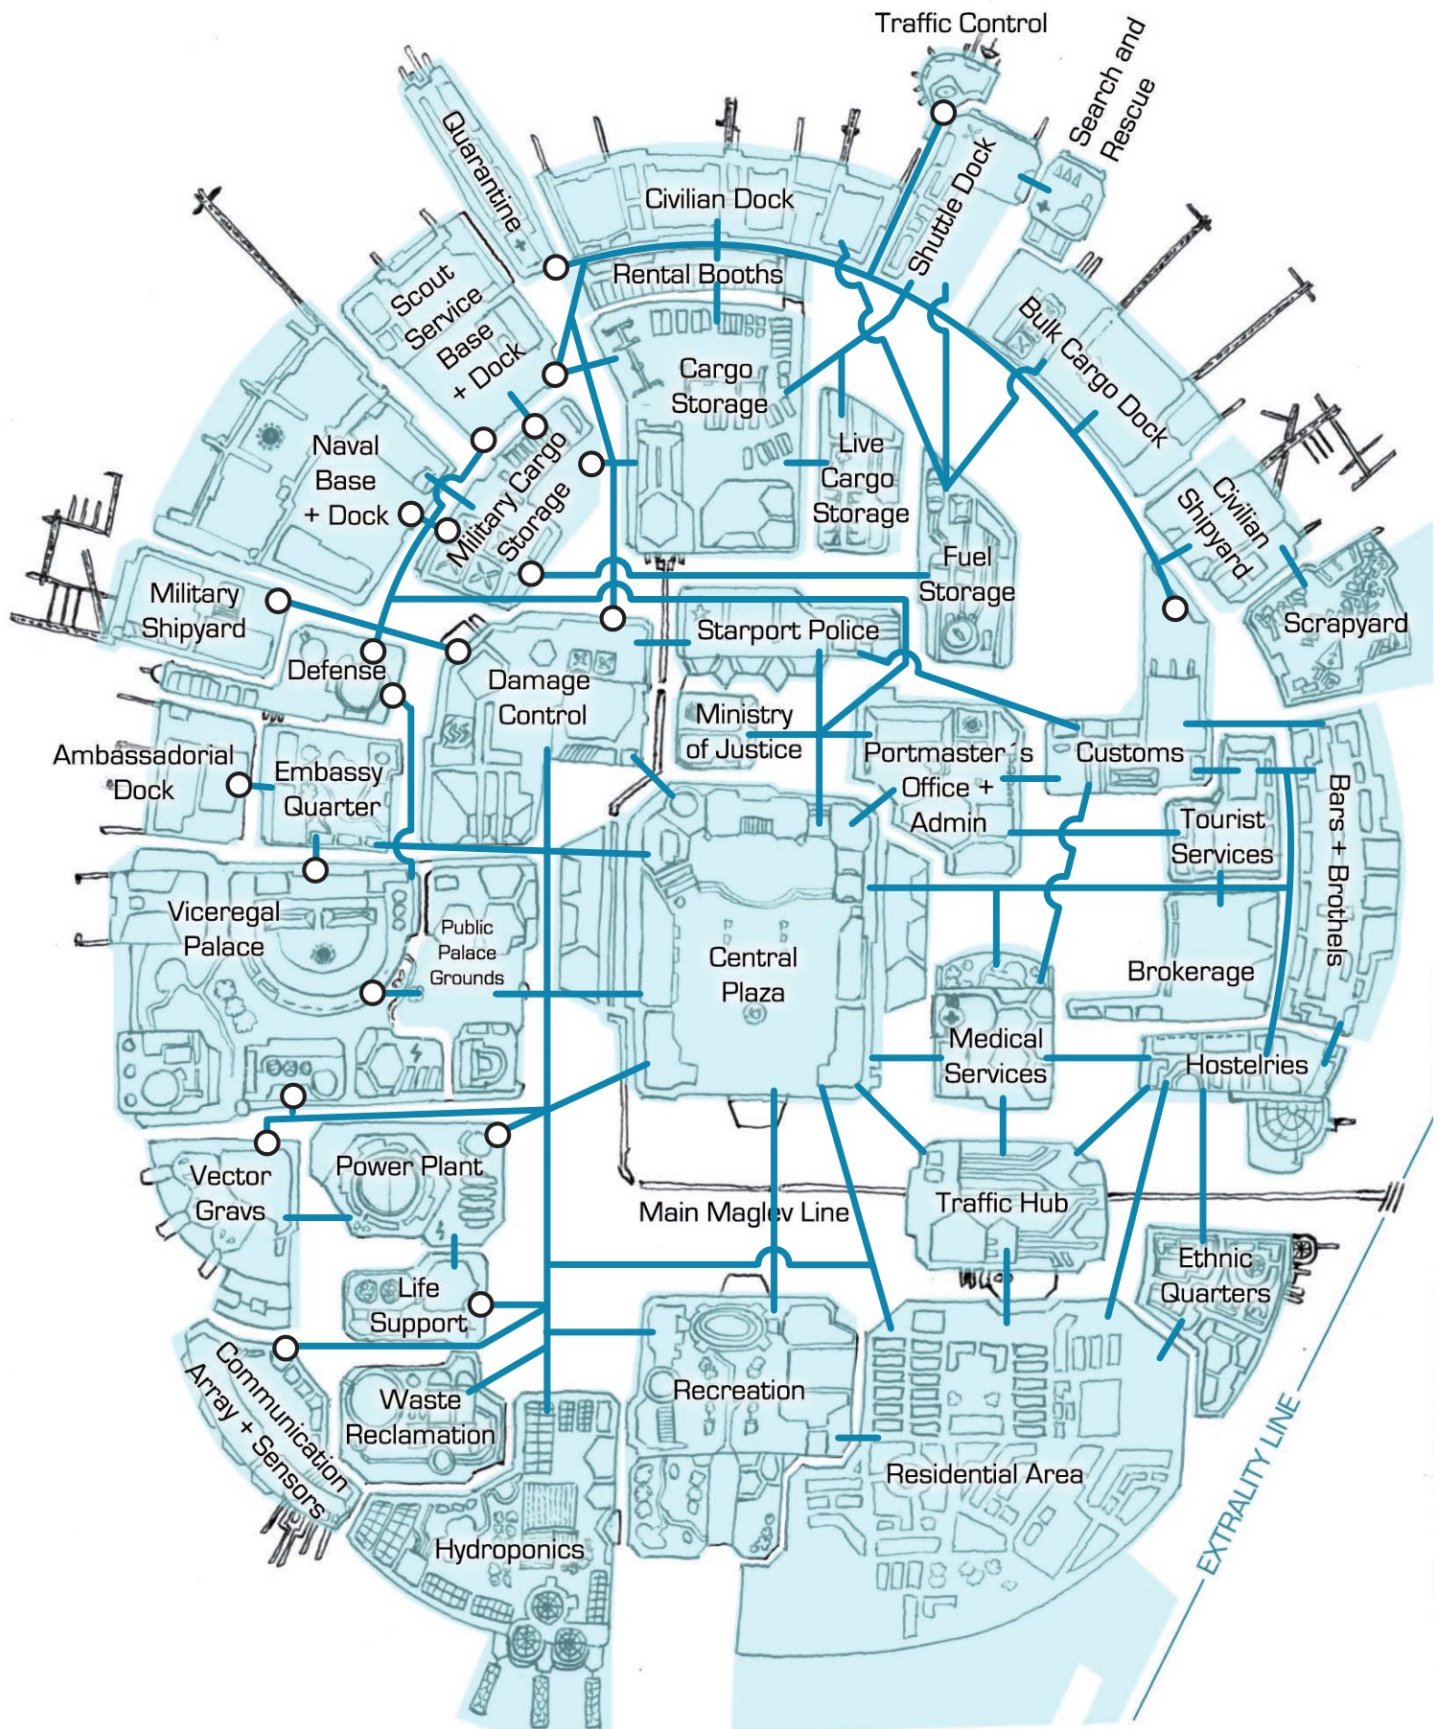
Traffic Control

Search and Rescue

Quarantine

Civilian Dock

Shuttle Dock

Rental Booths

Scout Service Base + Dock

Bulk Cargo Dock

Cargo Storage

Naval Base + Dock

Military Cargo Storage

Live Cargo Storage

Civilian Shipyard

Fuel Storage

Military Shipyard

Scrapyard

Starport Police

Defense

Damage Control

Ministry of Justice

Ambassadorial Dock

Embassy Quarter

Portmaster´s Office + Admin

Customs

Bars + Brothels

Tourist Services

Viceregal Palace

Public Palace Grounds

Central Plaza

Brokerage

Medical Services

Hostelries

Vector Gravs

Power Plant

Main Maglev Line

Traffic Hub

Ethnic Quarters

Life Support

Communication Array + Sensors

Waste Reclamation

Recreation

Residential Area

EXTRALITY LINE

Hydroponics